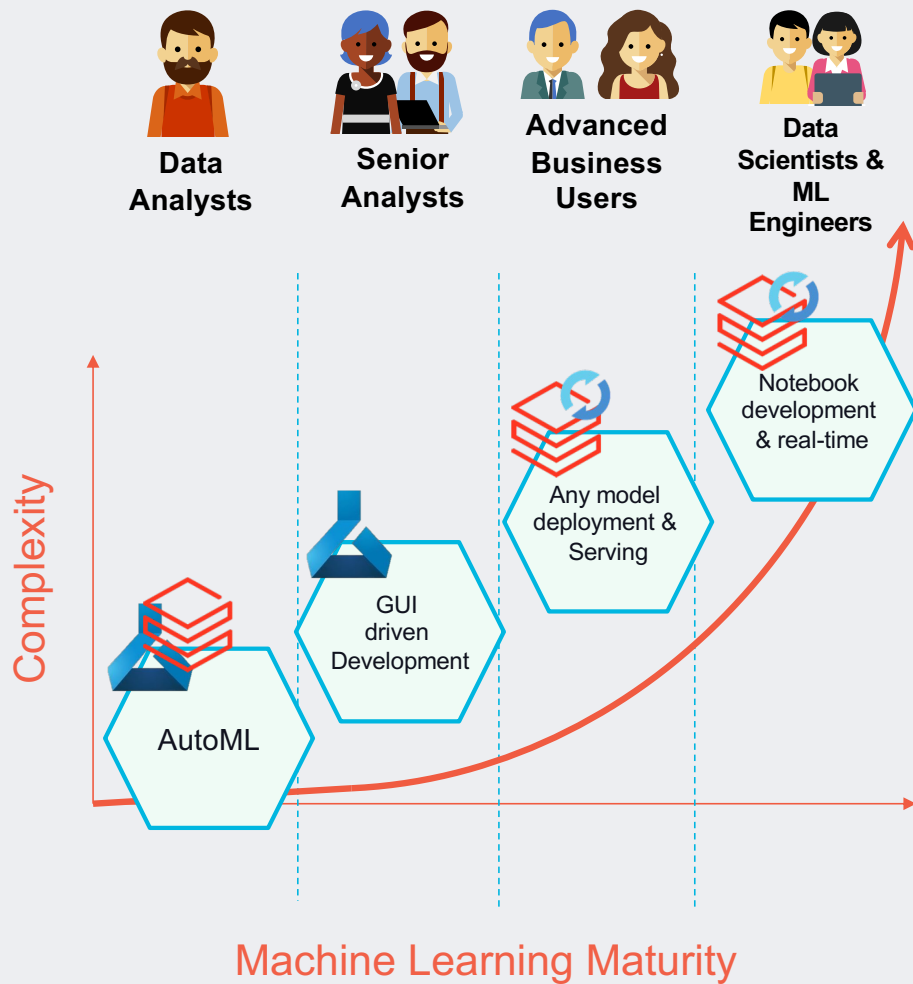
Data Analysts

Senior Analysts

Advanced Business Users

Data Scientists & ML Engineers

Complexity

AutoML

GUI driven Development

Any model deployment & Serving

Notebook development & real-time

Machine Learning Maturity